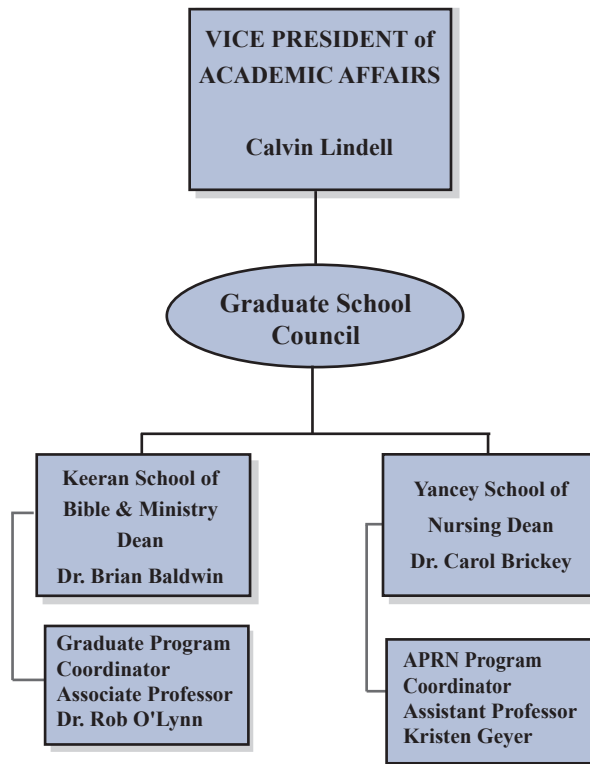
VICE PRESIDENT of ACADEMIC AFFAIRS

Calvin Lindell

Graduate School Council

Keeran School of Bible & Ministry Dean

Dr. Brian Baldwin

Graduate Program Coordinator Associate Professor Dr. Rob O'Lynn

Yancey School of Nursing Dean

Dr. Carol Brickey

APRN Program Coordinator Assistant Professor Kristen Geyer